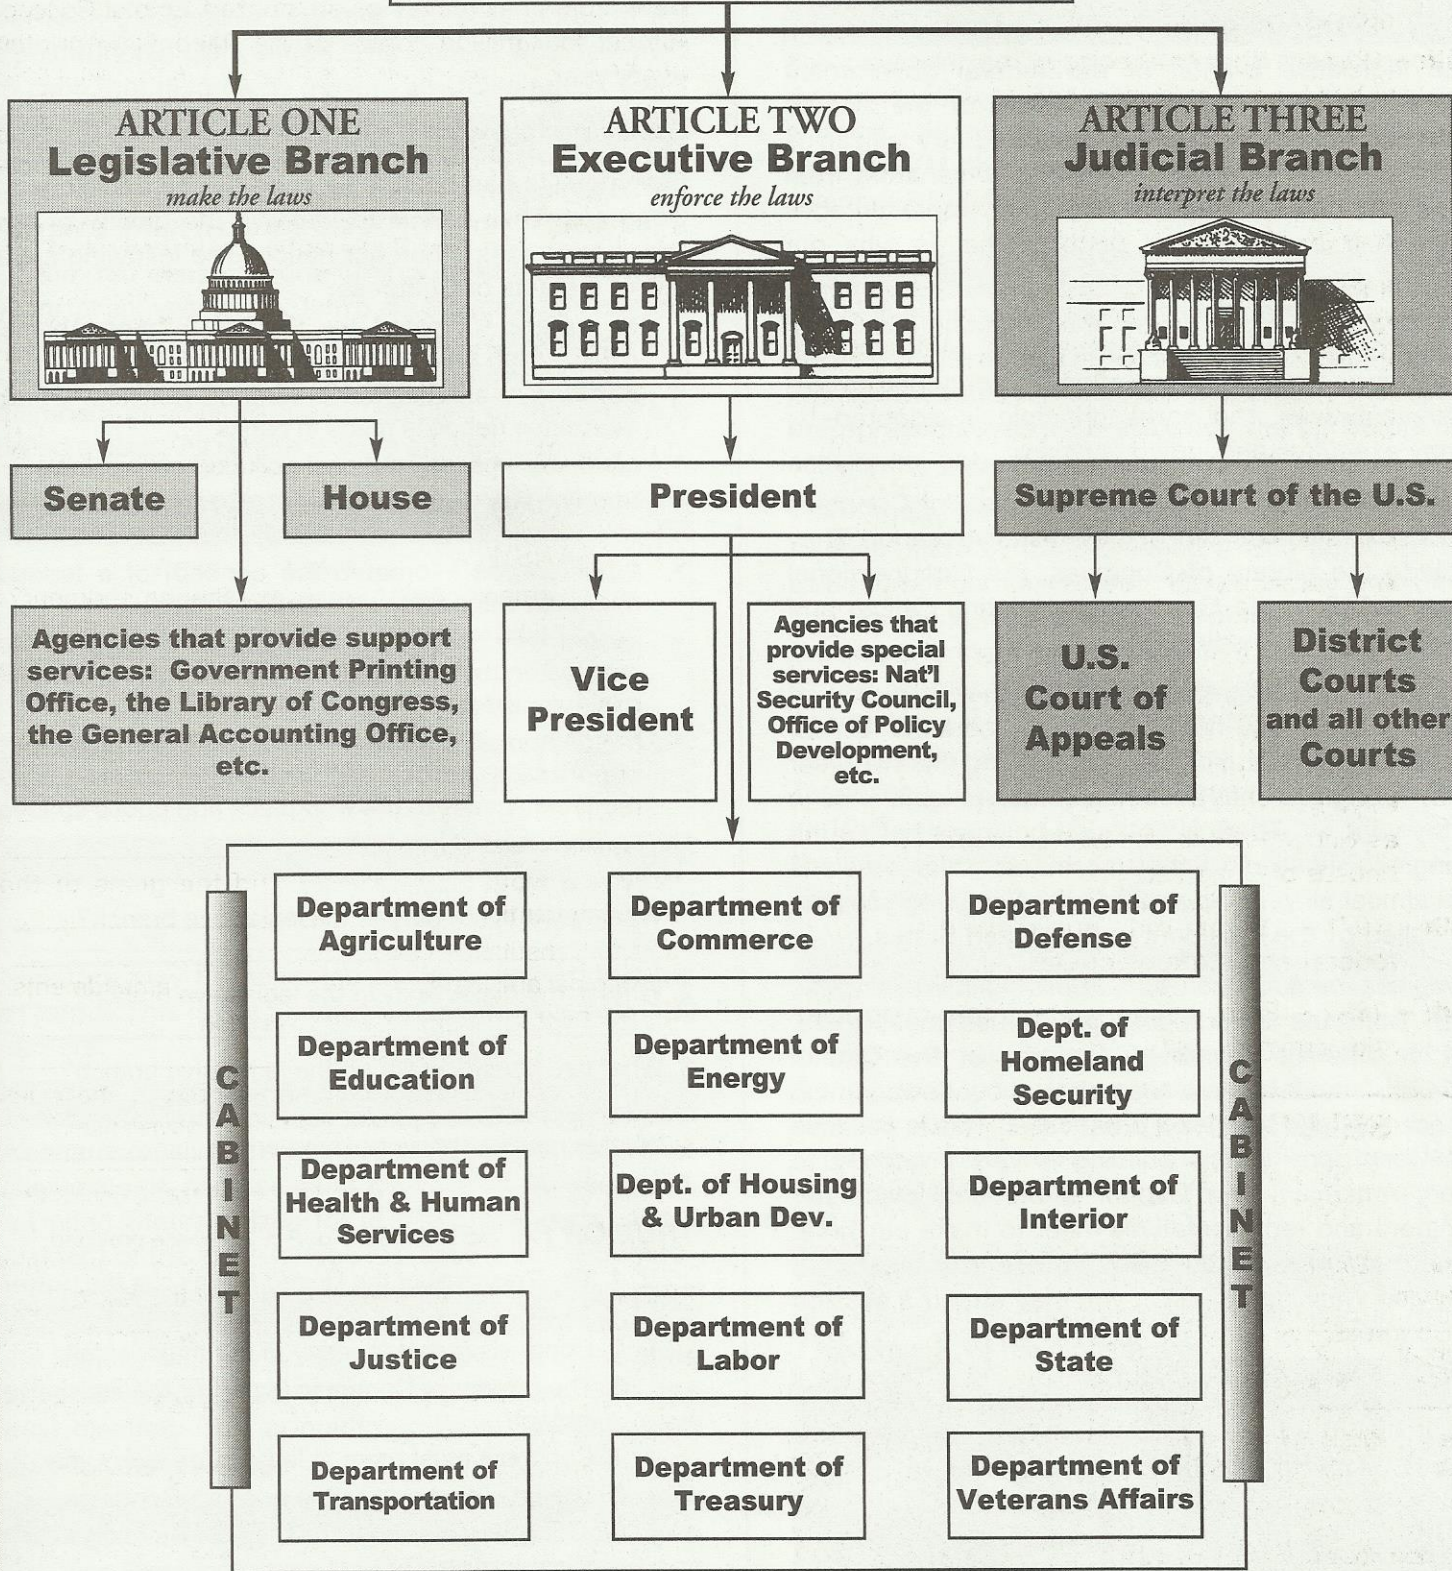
ARTICLE ONE
Legislative Branch
make the laws

ARTICLE TWO
Executive Branch
enforce the laws

ARTICLE THREE
Judicial Branch
interpret the laws

Senate

House

President

Supreme Court of the U.S.

Agencies that provide support services: Government Printing Office, the Library of Congress, the General Accounting Office, etc.

Vice President

Agencies that provide special services: Nat'l Security Council, Office of Policy Development, etc.

U.S. Court of Appeals

District Courts and all other Courts

CABINET

Department of Agriculture

Department of Commerce

Department of Defense

Department of Education

Department of Energy

Dept. of Homeland Security

Department of Health & Human Services

Dept. of Housing & Urban Dev.

Department of Interior

Department of Justice

Department of Labor

Department of State

Department of Transportation

Department of Treasury

Department of Veterans Affairs

CABINET